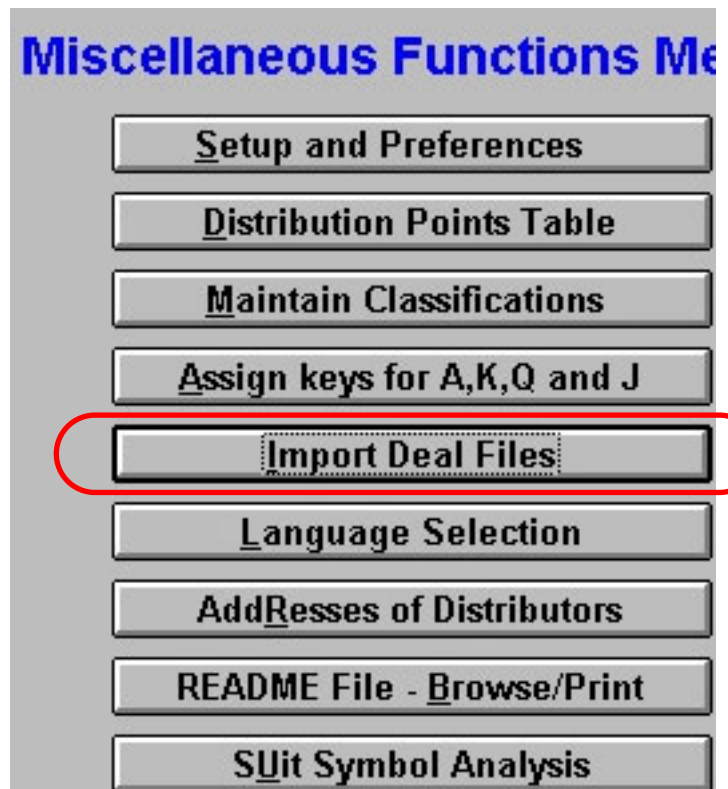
Miscellaneous Functions Me

Setup and Preferences

Distribution Points Table

Maintain Classifications

Assign keys for A,K,Q and J

Import Deal Files

Language Selection

AddResses of Distributors

README File - Browse/Print

SUit Symbol Analysis